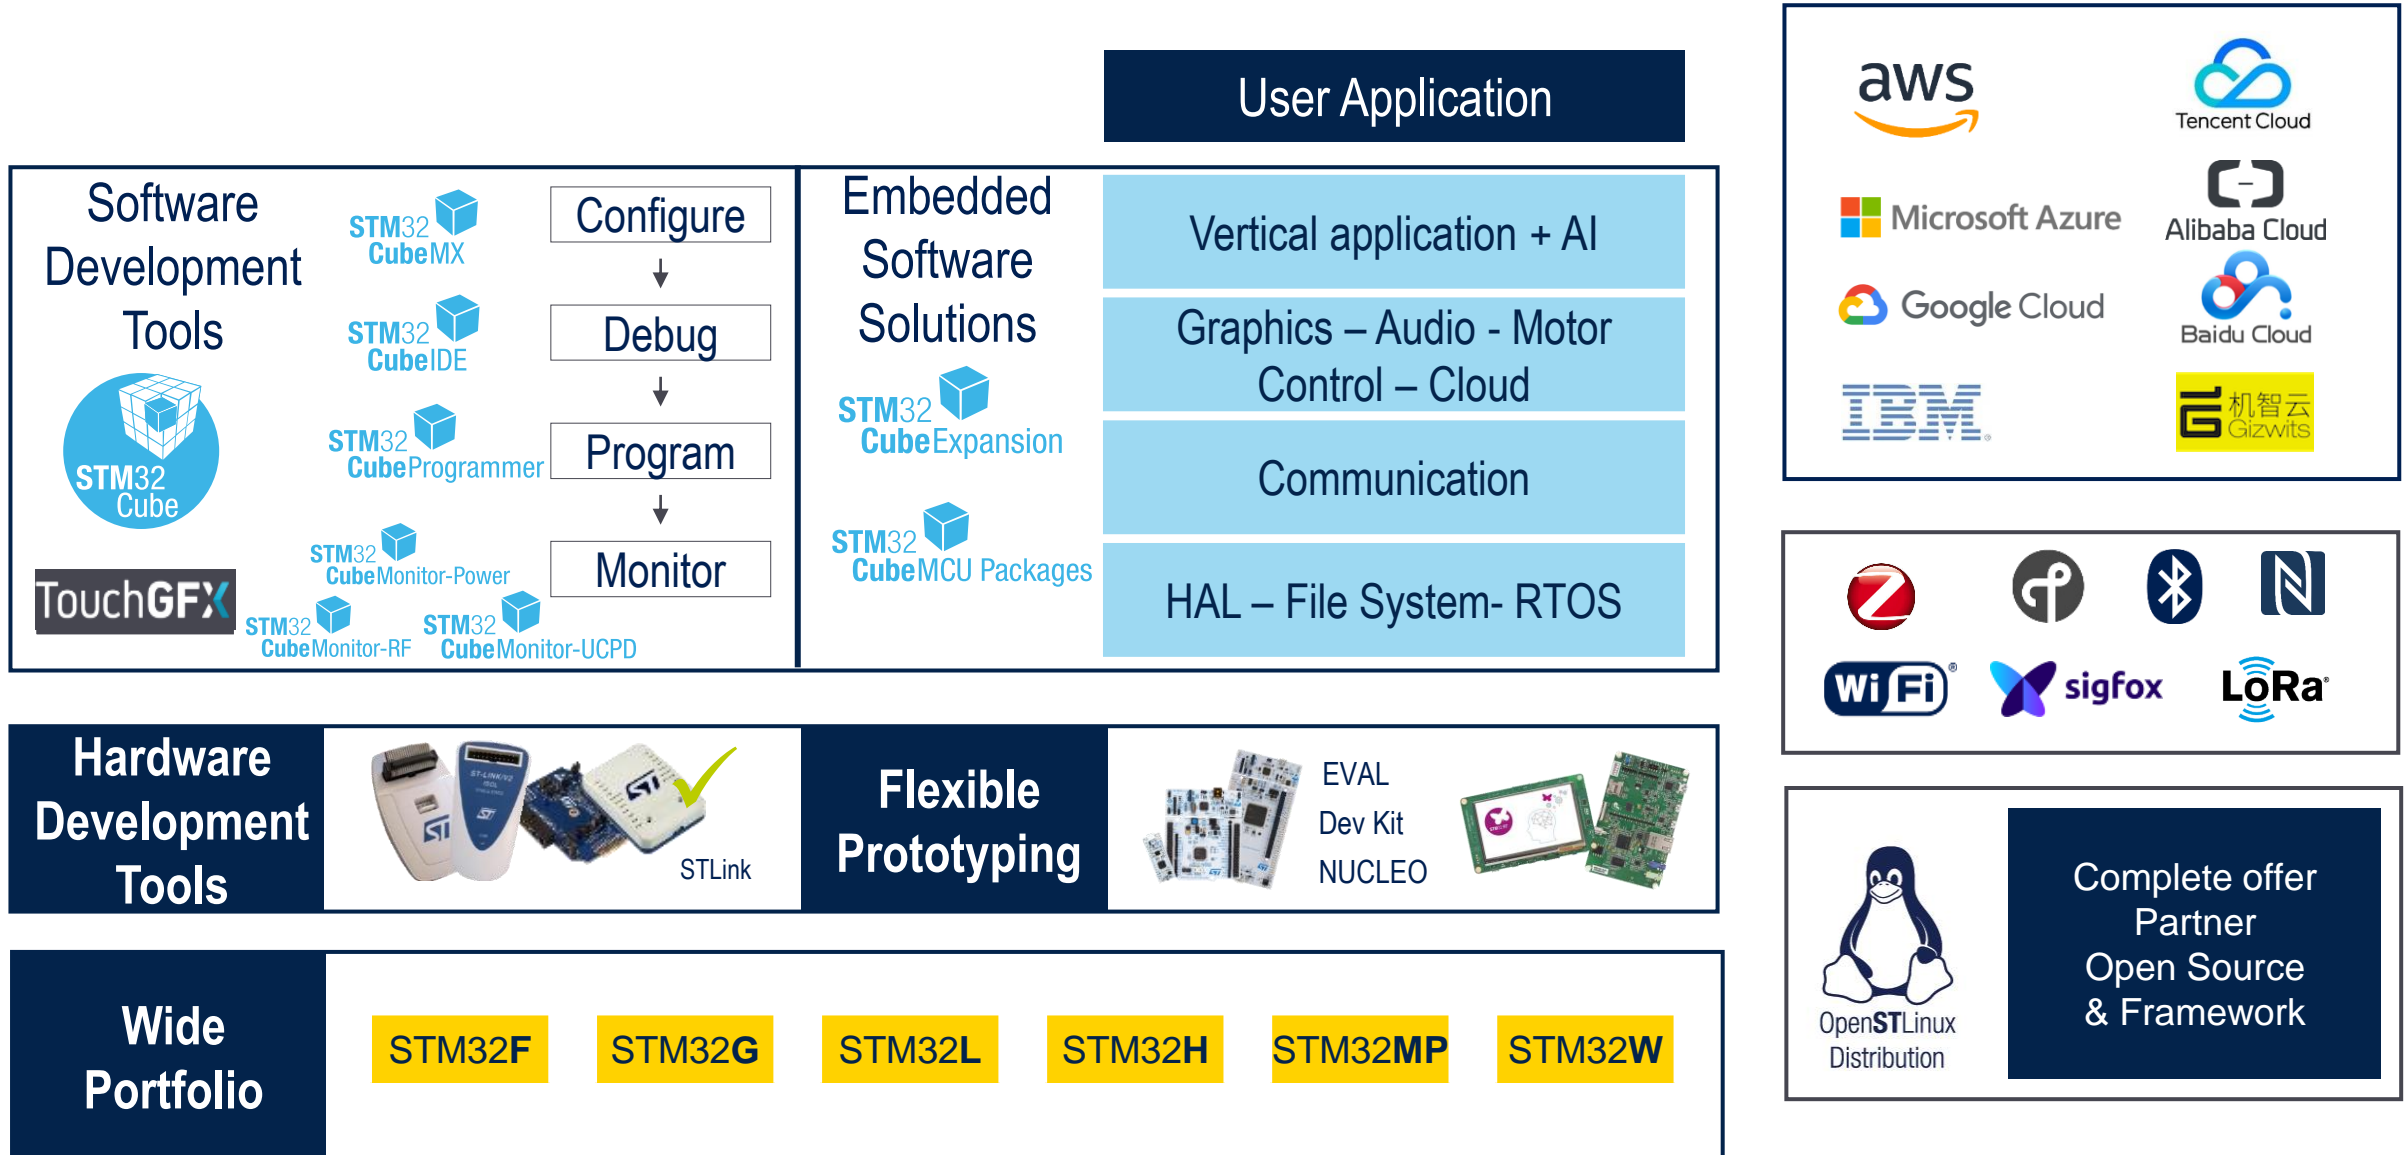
User Application

Software Development Tools

STM32 Cube

TouchGFX

STM32 CubeMX

STM32 CubeIDE

STM32 CubeProgrammer

STM32 CubeMonitor-Power

STM32 CubeMonitor-RF

STM32 CubeMonitor-UCPD

Configure

Debug

Program

Monitor

Embedded Software Solutions

STM32 CubeExpansion

STM32 CubeMCU Packages

Vertical application + AI

Graphics – Audio - Motor Control – Cloud

Communication

HAL – File System- RTOS

aws

Tencent Cloud

Microsoft Azure

Alibaba Cloud

Google Cloud

Baidu Cloud

IBM

机智云 Gizwits

Wi Fi

sigfox

LoRa

Hardware Development Tools

STLink

Flexible Prototyping

EVAL

Dev Kit

NUCLEO

OpenSTLinux Distribution

Complete offer
Partner
Open Source
& Framework

Wide Portfolio

STM32F

STM32G

STM32L

STM32H

STM32MP

STM32W